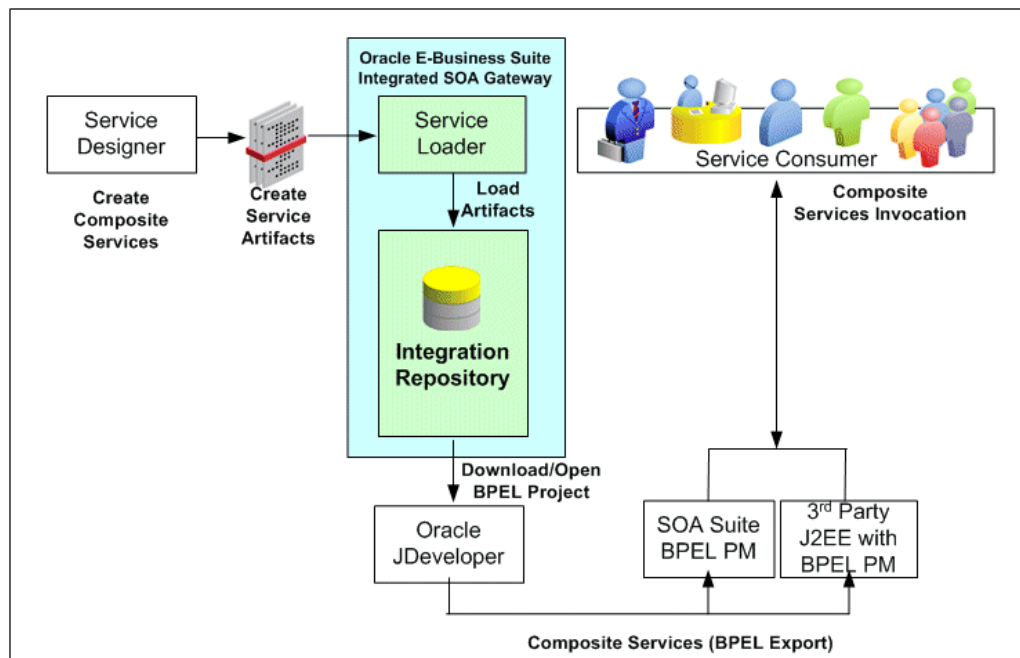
Service Designer

Create Composite Services

Create Service Artifacts

Oracle E-Business Suite Integrated SOA Gateway

Service Loader

Load Artifacts

Integration Repository

Service Consumer

Composite Services Invocation

Download/Open BPEL Project

Oracle JDeveloper

SOA Suite BPEL PM

3$^{rd}$ Party J2EE with BPEL PM

Composite Services (BPEL Export)